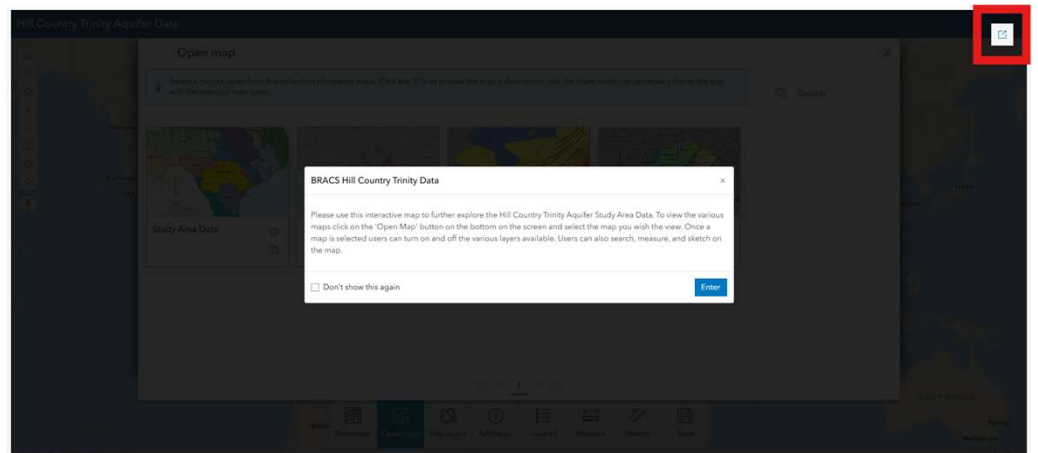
Hill Country Trinity Aquifer Data

Open map

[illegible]

Search

Study Area Data

BRACS Hill Country Trinity Data

×

Please use this interactive map to further explore the Hill Country Trinity Aquifer Study Area Data. To view the various maps click on the 'Open Map' button on the bottom on the screen and select the map you wish the view. Once a map is selected users can turn on and off the various layers available. Users can also search, measure, and sketch on the map.

Don't show this again

Enter

1

Basemaps Open map Map layers Add data Legend Measure Sketch Save